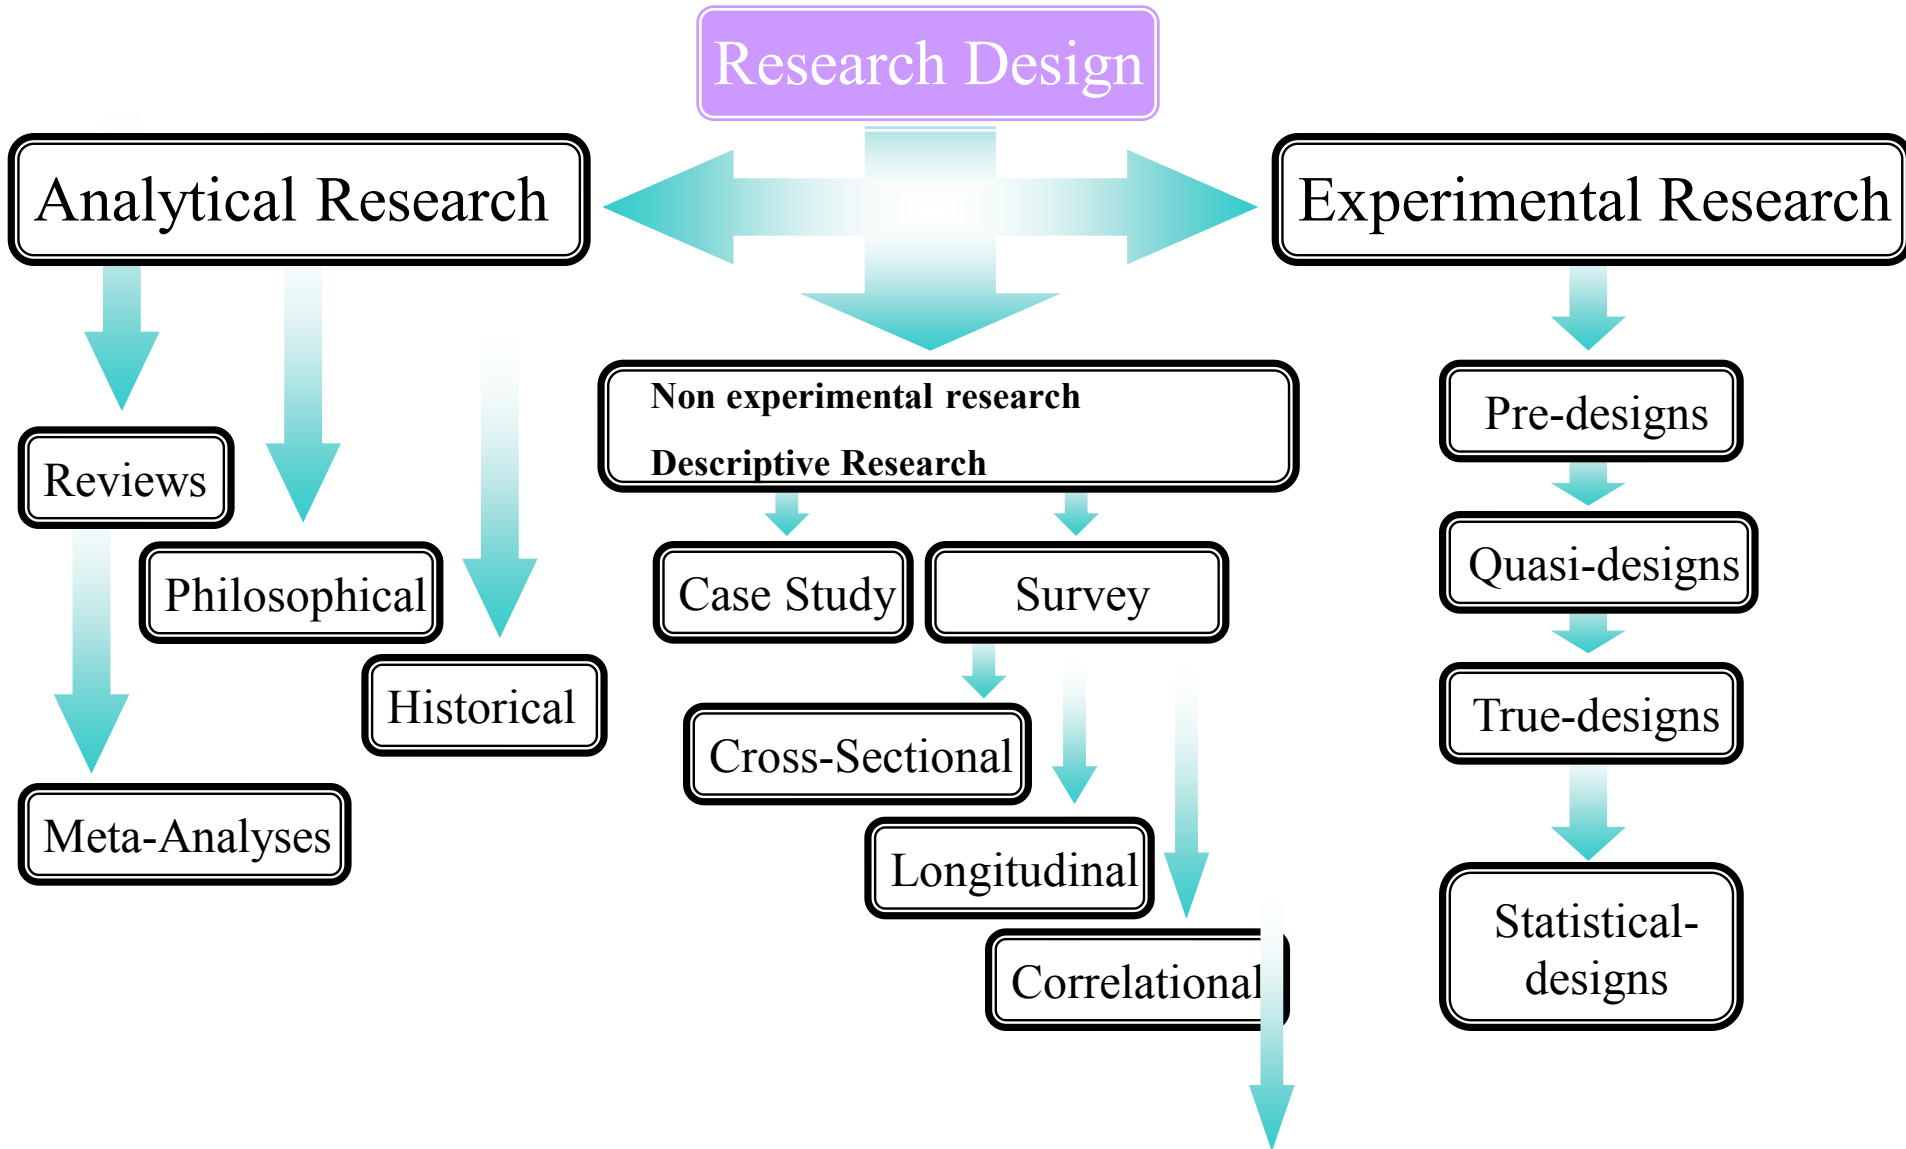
Research Design

Analytical Research

Reviews

Philosophical

Historical

Meta-Analyses

Non experimental research

Descriptive Research

Case Study

Survey

Cross-Sectional

Longitudinal

Correlational

Experimental Research

Pre-designs

Quasi-designs

True-designs

Statistical-designs